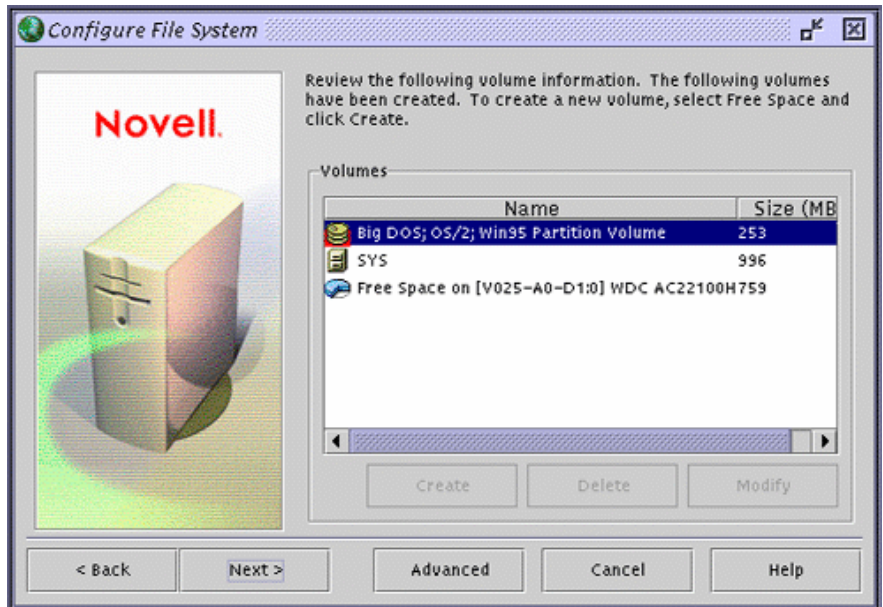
Configure File System

Novell.

Review the following volume information. The following volumes have been created. To create a new volume, select Free Space and click Create.

Volumes

| Name | Size (MB |
|---|---|
| Big DOS; OS/2; Win95 Partition Volume | 253 |
| SYS | 996 |
| Free Space on [V025-A0-D1:0] WDC AC22100H | 759 |

Create Delete Modify

< Back Next > Advanced Cancel Help